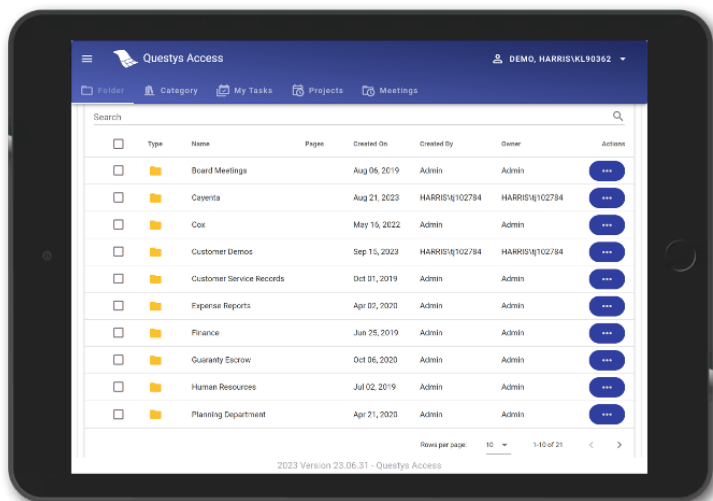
Questys Access

DEMO, HARRIS\KL90362

Folder | Category | My Tasks | Projects | Meetings

Search

| | Type | Name | Pages | Created On | Created By | Owner | Actions |
|---|---|---|---|---|---|---|---|
| | | Board Meetings | | Aug 06, 2019 | Admin | Admin | ••• |
| | | Cayenta | | Aug 21, 2023 | HARRIS\lj102784 | HARRIS\lj102784 | ••• |
| | | Cox | | May 16, 2022 | Admin | Admin | ••• |
| | | Customer Demos | | Sep 15, 2023 | HARRIS\lj102784 | HARRIS\lj102784 | ••• |
| | | Customer Service Records | | Oct 01, 2019 | Admin | Admin | ••• |
| | | Expense Reports | | Apr 02, 2020 | Admin | Admin | ••• |
| | | Finance | | Jun 25, 2019 | Admin | Admin | ••• |
| | | Guaranty Escrow | | Oct 06, 2020 | Admin | Admin | ••• |
| | | Human Resources | | Jul 02, 2019 | Admin | Admin | ••• |
| | | Planning Department | | Apr 21, 2020 | Admin | Admin | ••• |

Rows per page: 10 1-10 of 21

2023 Version 23.06.31 - Questys Access